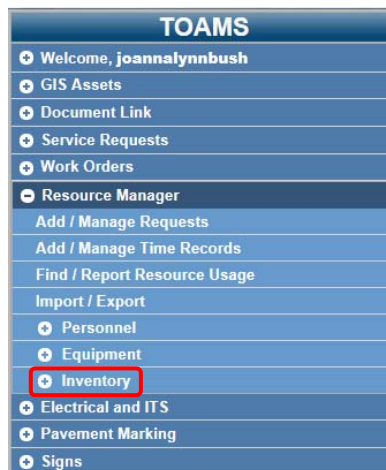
TOAMS

Welcome, joannalynnbush

GIS Assets

Document Link

Service Requests

Work Orders

Resource Manager

Add / Manage Requests

Add / Manage Time Records

Find / Report Resource Usage

Import / Export

Personnel

Equipment

Inventory

Electrical and ITS

Pavement Marking

Signs